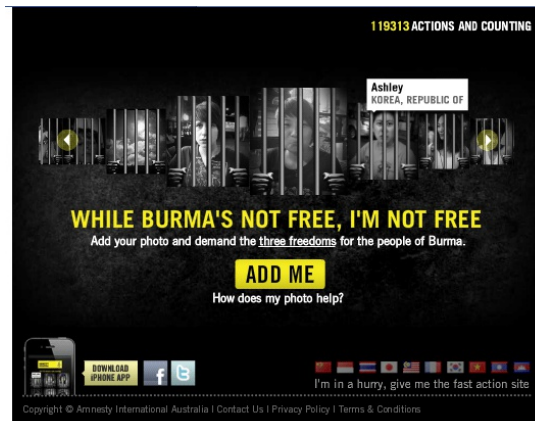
119313 ACTIONS AND COUNTING

Ashley
KOREA, REPUBLIC OF

WHILE BURMA'S NOT FREE, I'M NOT FREE
Add your photo and demand the three freedoms for the people of Burma.

ADD ME
How does my photo help?

DOWNLOAD iPHONE APP

I'm in a hurry, give me the fast action site

Copyright © Amnesty International Australia | Contact Us | Privacy Policy | Terms & Conditions